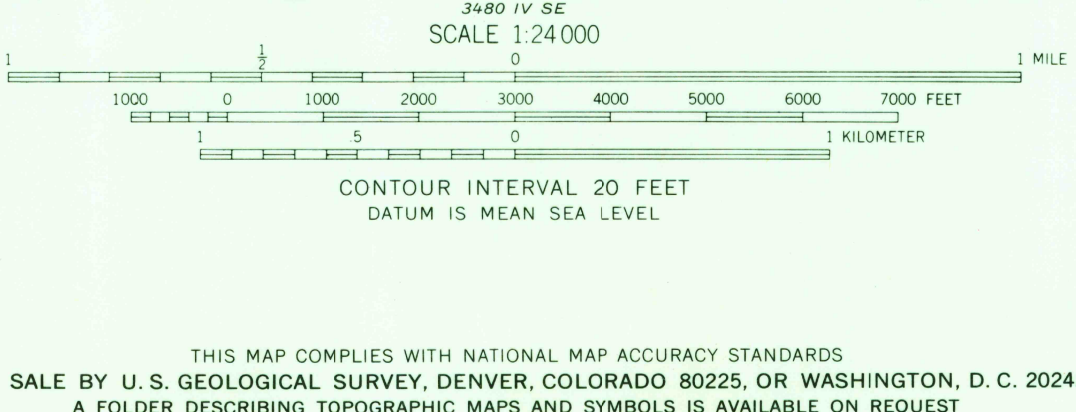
3480 IV SE

SCALE 1:24 000

1 $\frac{1}{2}$ 0 1 MILE

1000 0 1000 2000 3000 4000 5000 6000 7000 FEET

1 5 0 1 KILOMETER

CONTOUR INTERVAL 20 FEET
DATUM IS MEAN SEA LEVEL

THIS MAP COMPLIES WITH NATIONAL MAP ACCURACY STANDARDS
SALE BY U. S. GEOLOGICAL SURVEY, DENVER, COLORADO 80225, OR WASHINGTON, D. C. 2024
A FOLDER DESCRIBING TOPOGRAPHIC MAPS AND SYMBOLS IS AVAILABLE ON REQUEST